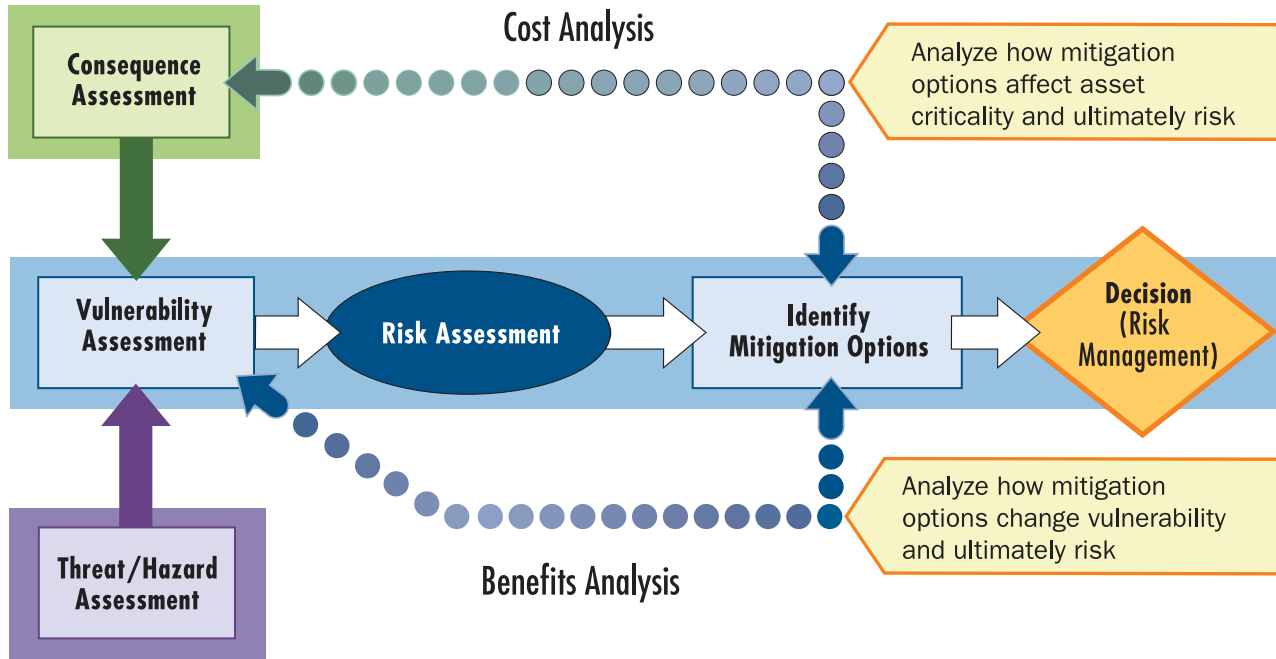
Cost Analysis

Consequence Assessment

Analyze how mitigation options affect asset criticality and ultimately risk

Vulnerability Assessment

Risk Assessment

Identify Mitigation Options

Decision (Risk Management)

Analyze how mitigation options change vulnerability and ultimately risk

Threat/Hazard Assessment

Benefits Analysis